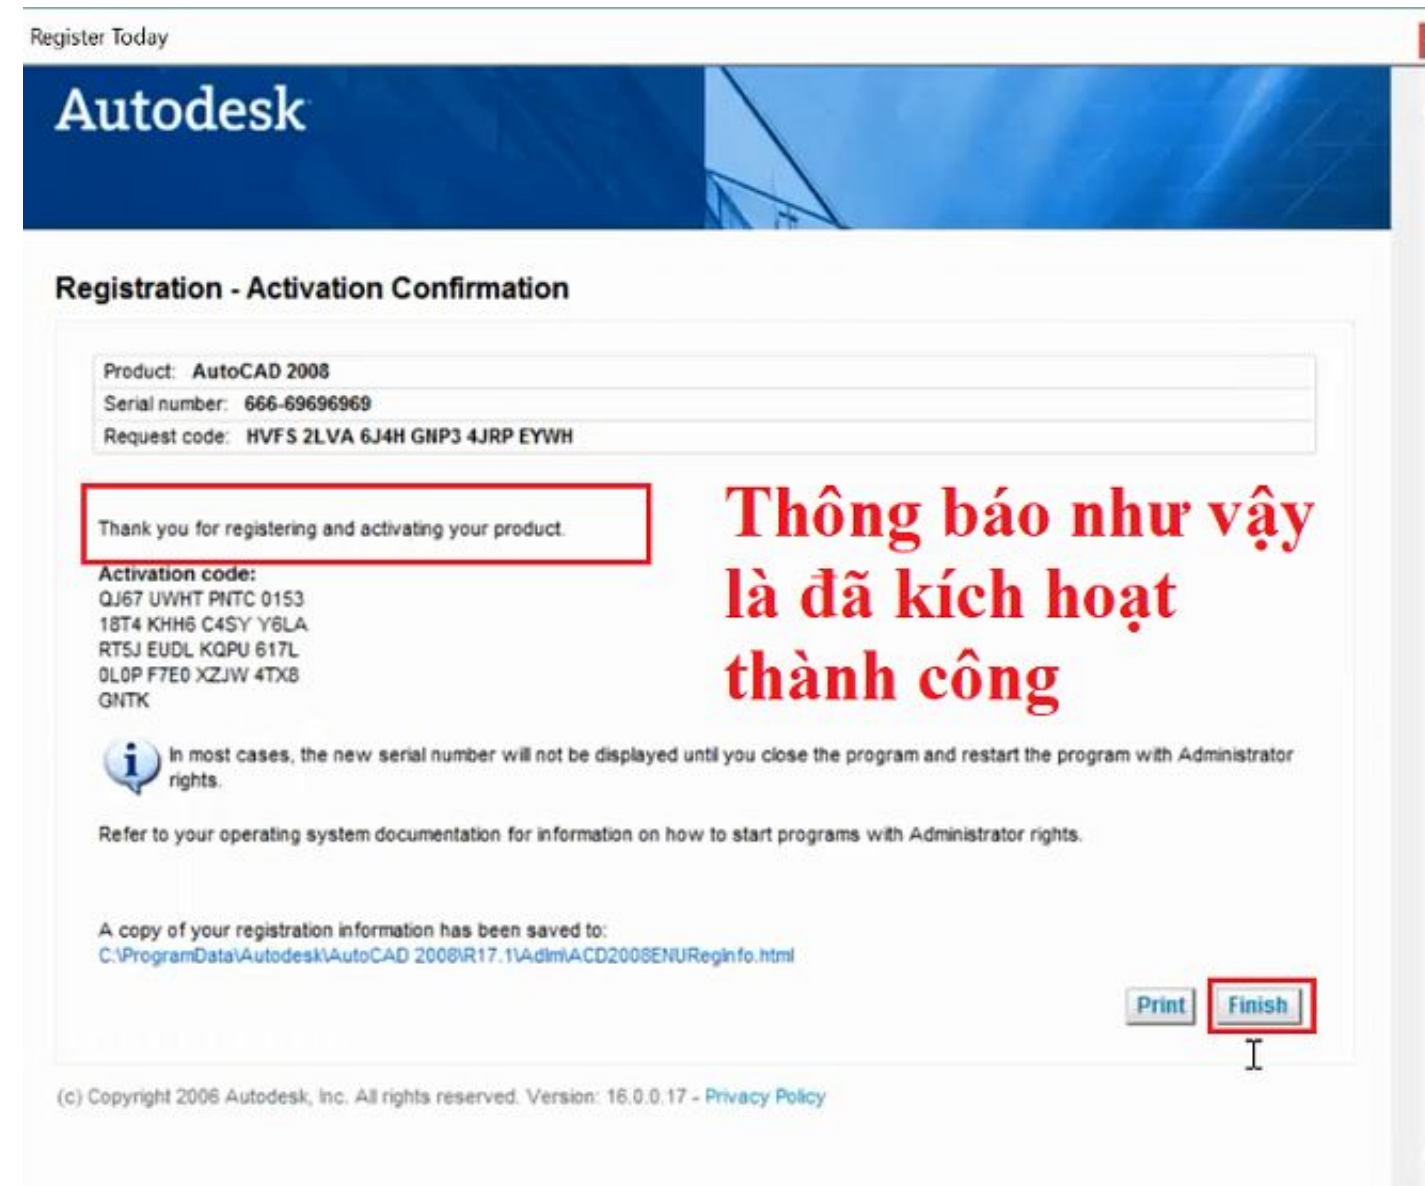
Register Today

Autodesk

Registration - Activation Confirmation

| | |
|---|---|
| Product: | AutoCAD 2008 |
| Serial number: | 666-69696969 |
| Request code: | HVFS 2LVA 6J4H GNP3 4JRP EYWH |

Thank you for registering and activating your product.

Thông báo như vậy là đã kích hoạt thành công

Activation code:
QJ67 UWHT PNTC 0153
18T4 KHH6 C4SY Y6LA
RT5J EUDL KQPU 617L
0L0P F7E0 XZJW 4TX8
GNTK

In most cases, the new serial number will not be displayed until you close the program and restart the program with Administrator rights.

Refer to your operating system documentation for information on how to start programs with Administrator rights.

A copy of your registration information has been saved to:
C:\ProgramData\Autodesk\AutoCAD 2008\R17.1\Adlm\ACD2008ENURegInfo.html

Print Finish

(c) Copyright 2006 Autodesk, Inc. All rights reserved. Version: 16.0.0.17 - Privacy Policy